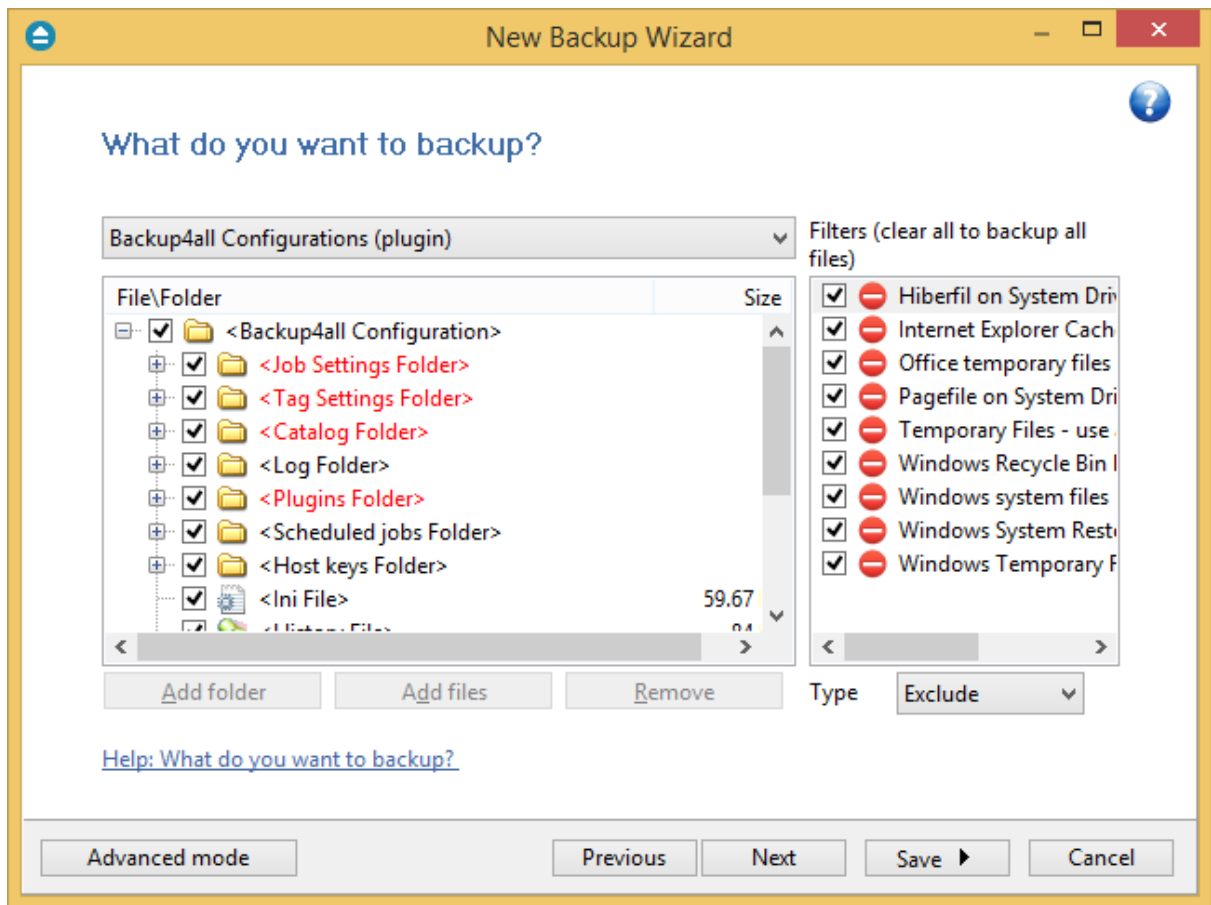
New Backup Wizard

What do you want to backup?

Backup4all Configurations (plugin)

| File\Folder | Size |
|---|---|
| <Backup4all Configuration> | |
| <Job Settings Folder> | |
| <Tag Settings Folder> | |
| <Catalog Folder> | |
| <Log Folder> | |
| <Plugins Folder> | |
| <Scheduled jobs Folder> | |
| <Host keys Folder> | |
| <Ini File> | 59.67 |
| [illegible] | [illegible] |

Filters (clear all to backup all files)

Hiberfil on System Driv
Internet Explorer Cach
Office temporary files
Pagefile on System Dri
Temporary Files - use
Windows Recycle Bin I
Windows system files
Windows System Rest
Windows Temporary F

Add folder Add files Remove

Type Exclude

Help: What do you want to backup?

Advanced mode Previous Next Save Cancel